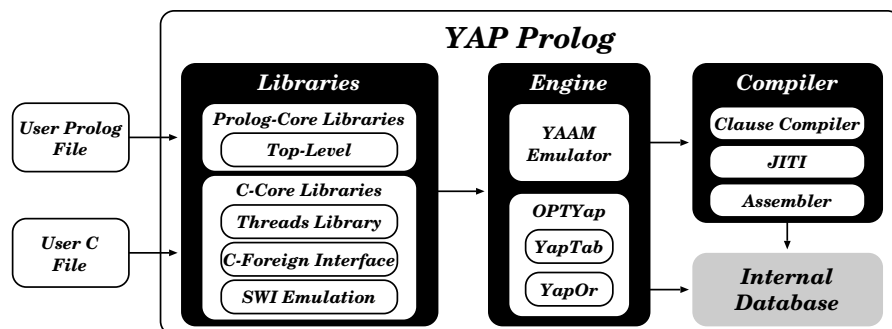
YAP Prolog

User Prolog File

User C File

Libraries

Prolog-Core Libraries

Top-Level

C-Core Libraries

Threads Library

C-Foreign Interface

SWI Emulation

Engine

YAAM Emulator

OPTYap

YapTab

YapOr

Compiler

Clause Compiler

JITI

Assembler

Internal Database